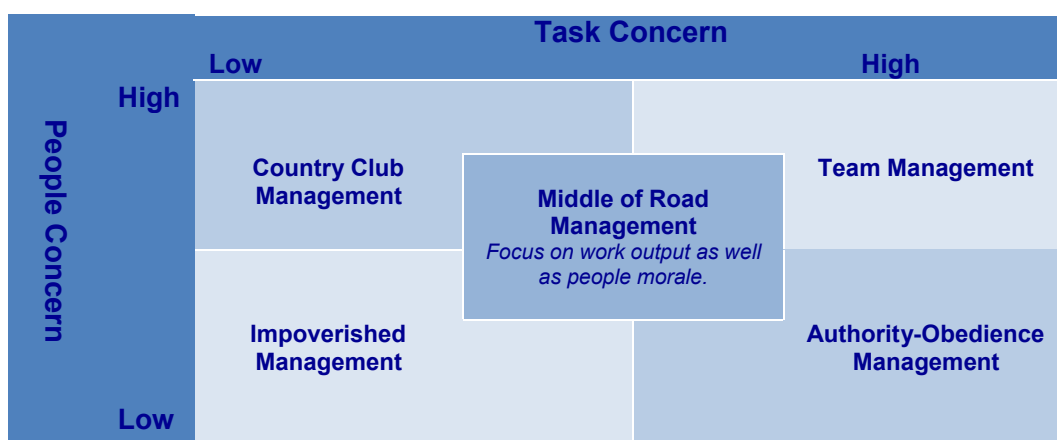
Task Concern

Low

High

People Concern

High

Low

Country Club Management

Team Management

Middle of Road Management

*Focus on work output as well as people morale.*

Impoverished Management

Authority-Obedience Management